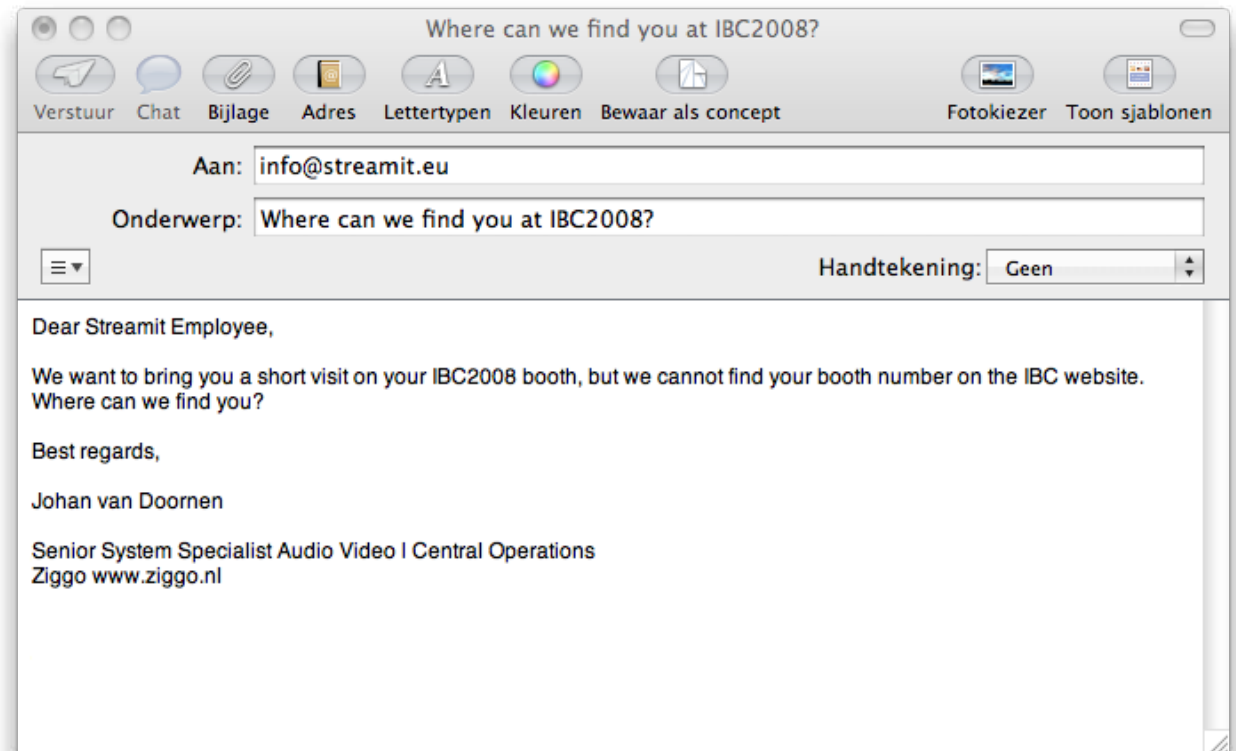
Where can we find you at IBC2008?

Verstuur Chat Bijlage Adres Lettertypen Kleuren Bewaar als concept Fotokiezer Toon sjablonen

Aan: info@streamit.eu

Onderwerp: Where can we find you at IBC2008?

Handtekening: Geen

Dear Streamit Employee,

We want to bring you a short visit on your IBC2008 booth, but we cannot find your booth number on the IBC website. Where can we find you?

Best regards,

Johan van Doornen

Senior System Specialist Audio Video | Central Operations
Ziggo www.ziggo.nl